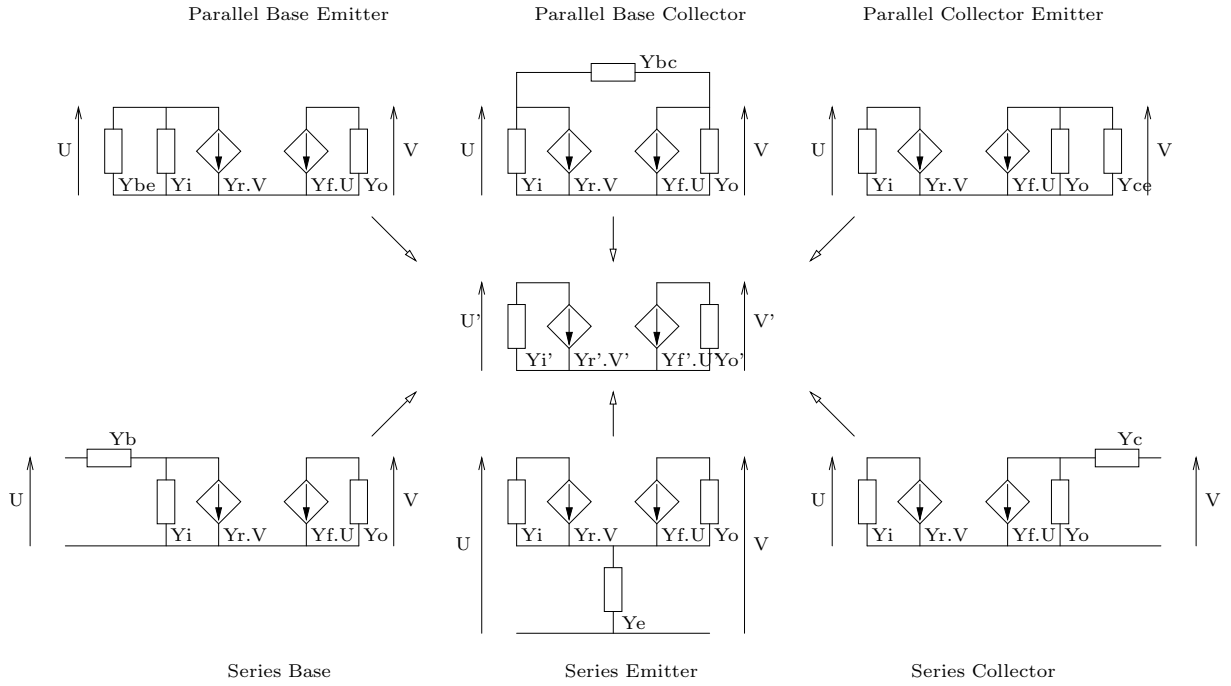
Parallel Base Emitter

Parallel Base Collector

Parallel Collector Emitter

U Ybe Yi Yr.V Yf.U Yo V

Ybc

U Yi Yr.V Yf.U Yo V

U Yi Yr.V Yf.U Yo Yce V

U' Yi' Yr'.V' Yf'.U Yo' V'

Yb

U Yi Yr.V Yf.U Yo V

U Yi Yr.V Yf.U Yo V Ye

Yc

U Yi Yr.V Yf.U Yo V

Series Base

Series Emitter

Series Collector